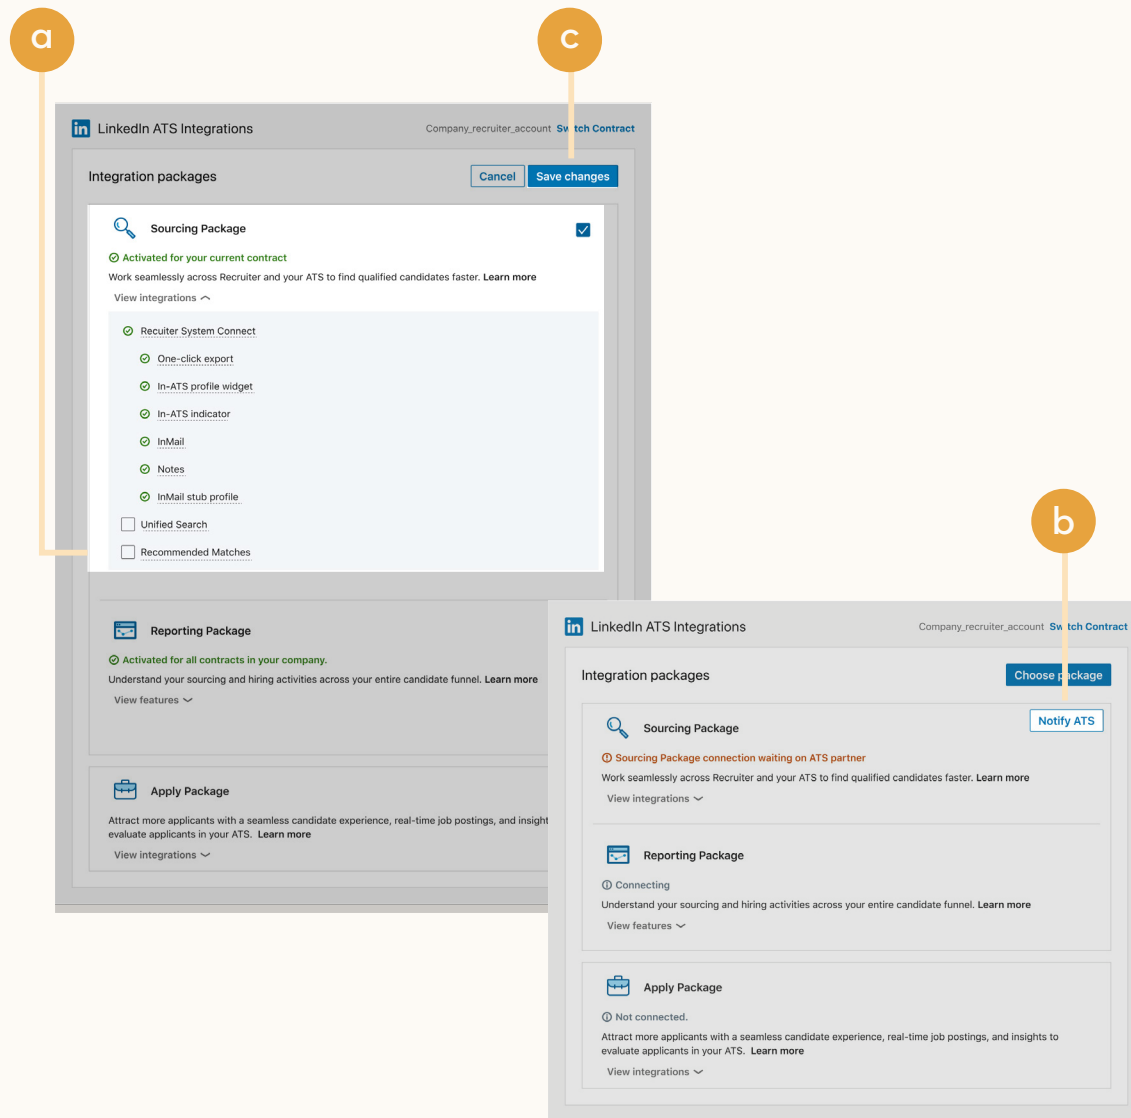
a

c

LinkedIn ATS Integrations

Company_recruiter_account Sw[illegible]tch Contract

Integration packages

Cancel

Save changes

Sourcing Package

Activated for your current contract

Work seamlessly across Recruiter and your ATS to find qualified candidates faster. Learn more

View integrations

Recuiter System Connect

One-click export

In-ATS profile widget

In-ATS indicator

InMail

Notes

InMail stub profile

Unified Search

Recommended Matches

Reporting Package

Activated for all contracts in your company.

Understand your sourcing and hiring activities across your entire candidate funnel. Learn more

View features

Apply Package

Attract more applicants with a seamless candidate experience, real-time job postings, and insight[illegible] evaluate applicants in your ATS. Learn more

View integrations

b

LinkedIn ATS Integrations

Company_recruiter_account Sw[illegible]tch Contract

Integration packages

Choose p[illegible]ckage

Sourcing Package

Notify ATS

Sourcing Package connection waiting on ATS partner

Work seamlessly across Recruiter and your ATS to find qualified candidates faster. Learn more

View integrations

Reporting Package

Connecting

Understand your sourcing and hiring activities across your entire candidate funnel. Learn more

View features

Apply Package

Not connected.

Attract more applicants with a seamless candidate experience, real-time job postings, and insights to evaluate applicants in your ATS. Learn more

View integrations